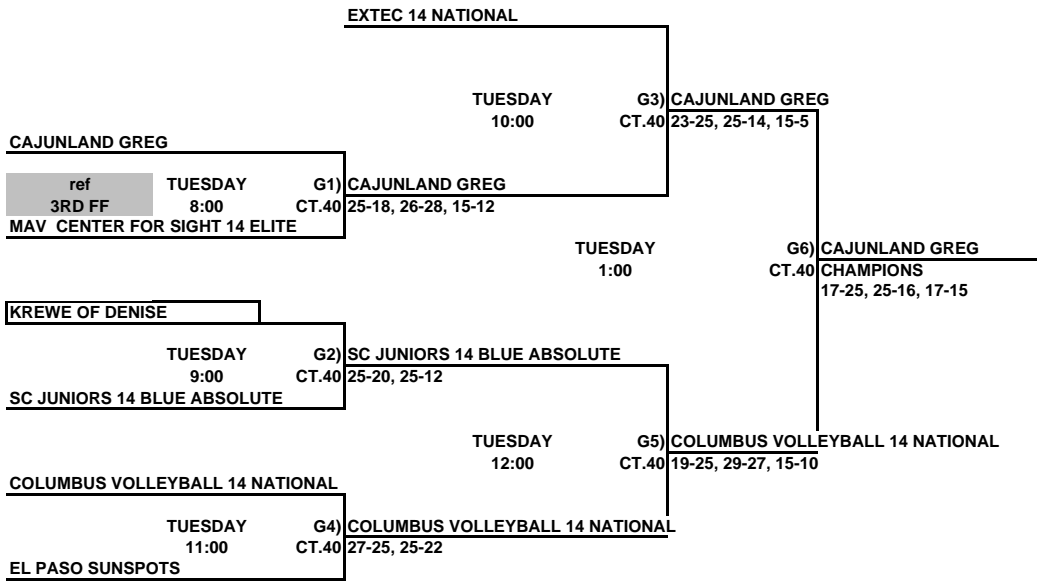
EXTEC 14 NATIONAL

TUESDAY
10:00

G3) CAJUNLAND GREG
CT.40 23-25, 25-14, 15-5

CAJUNLAND GREG

ref
3RD FF

TUESDAY
8:00

G1) CAJUNLAND GREG
CT.40 25-18, 26-28, 15-12

MAV CENTER FOR SIGHT 14 ELITE

TUESDAY
1:00

G6) CAJUNLAND GREG
CT.40 CHAMPIONS
17-25, 25-16, 17-15

KREWE OF DENISE

TUESDAY
9:00

G2) SC JUNIORS 14 BLUE ABSOLUTE
CT.40 25-20, 25-12

SC JUNIORS 14 BLUE ABSOLUTE

TUESDAY
12:00

G5) COLUMBUS VOLLEYBALL 14 NATIONAL
CT.40 19-25, 29-27, 15-10

COLUMBUS VOLLEYBALL 14 NATIONAL

TUESDAY
11:00

G4) COLUMBUS VOLLEYBALL 14 NATIONAL
CT.40 27-25, 25-22

EL PASO SUNSPOTS